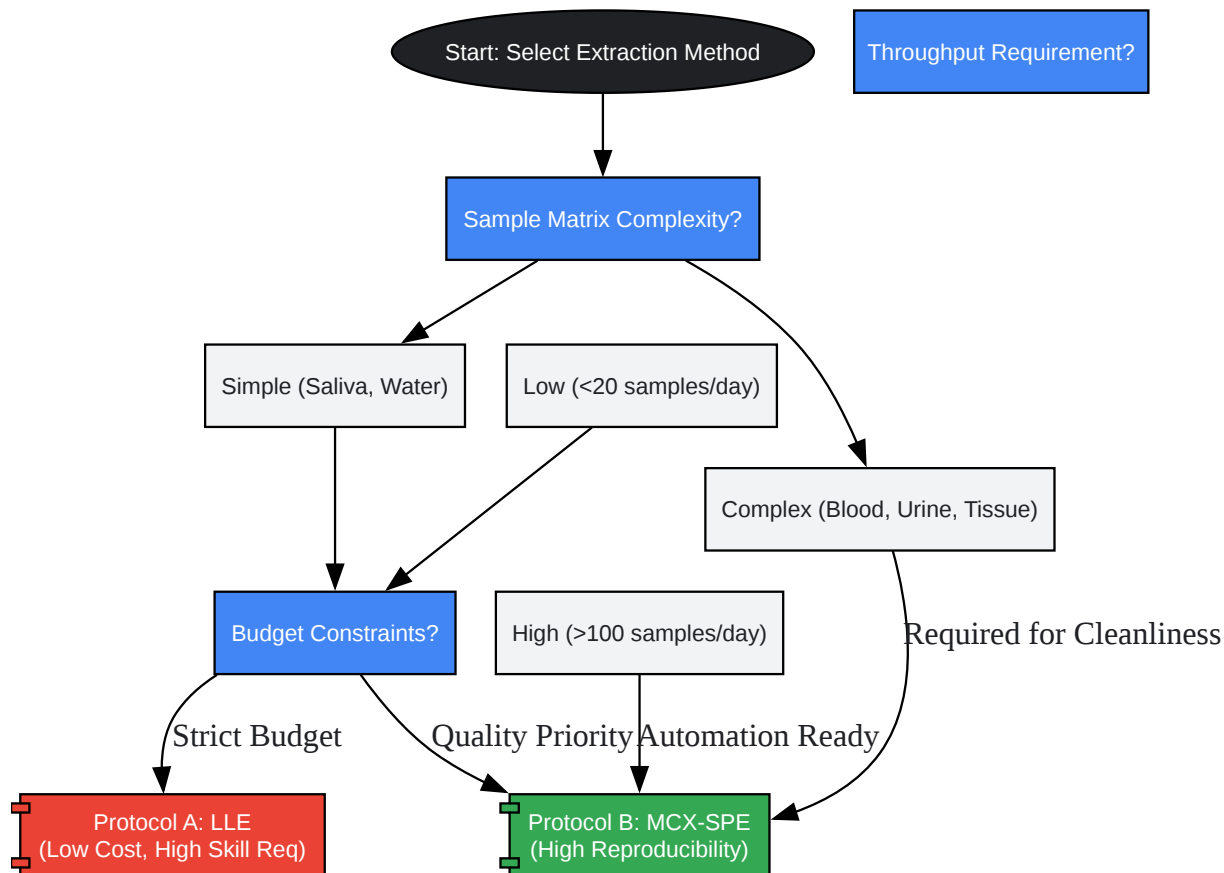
Start: Select Extraction Method

Throughput Requirement?

Sample Matrix Complexity?

Simple (Saliva, Water)

Low (<20 samples/day)

Complex (Blood, Urine, Tissue)

Budget Constraints?

High (>100 samples/day)

Required for Cleanliness

Strict Budget

Quality Priority

Automation Ready

Protocol A: LLE
(Low Cost, High Skill Req)

Protocol B: MCX-SPE
(High Reproducibility)